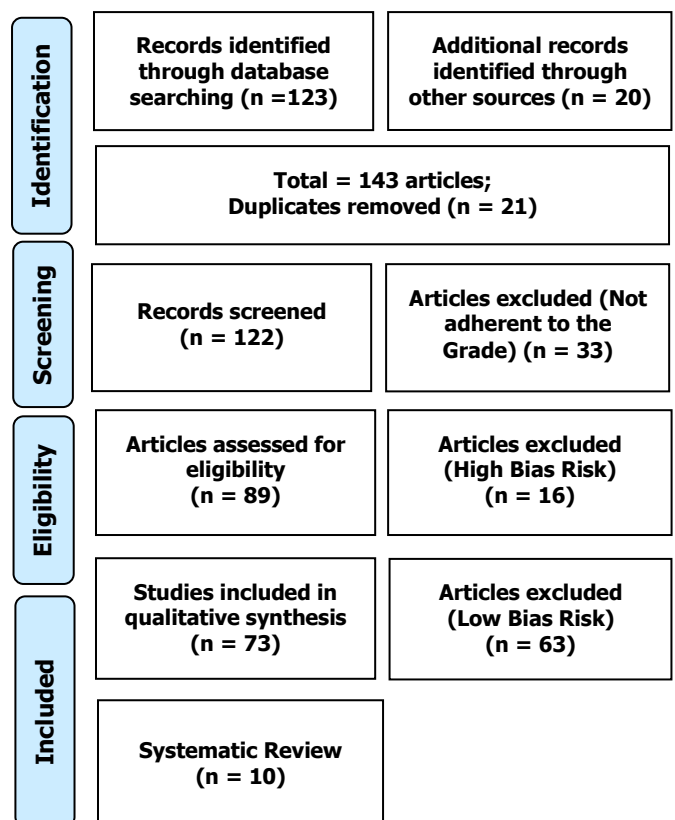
Identification

Records identified through database searching (n =123)

Additional records identified through other sources (n = 20)

Total = 143 articles;
Duplicates removed (n = 21)

Screening

Records screened (n = 122)

Articles excluded (Not adherent to the Grade) (n = 33)

Eligibility

Articles assessed for eligibility (n = 89)

Articles excluded (High Bias Risk) (n = 16)

Included

Studies included in qualitative synthesis (n = 73)

Articles excluded (Low Bias Risk) (n = 63)

Systematic Review (n = 10)